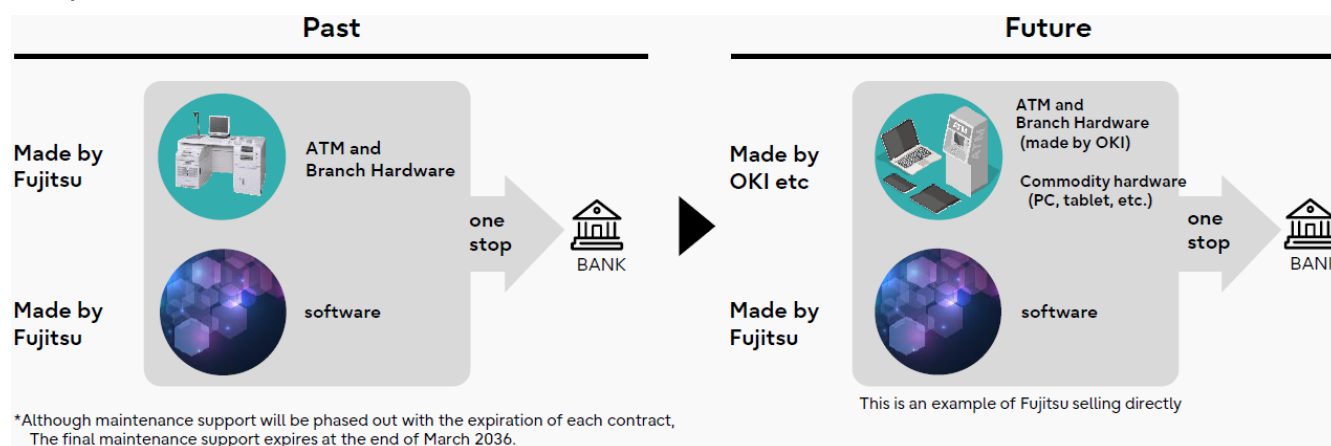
Past

Made by Fujitsu

ATM and Branch Hardware

one stop

BANK

Made by Fujitsu

software

Future

Made by OKI etc

ATM and Branch Hardware (made by OKI)

Commodity hardware (PC, tablet, etc.)

one stop

BANK

Made by Fujitsu

software

This is an example of Fujitsu selling directly

*Although maintenance support will be phased out with the expiration of each contract, The final maintenance support expires at the end of March 2036.